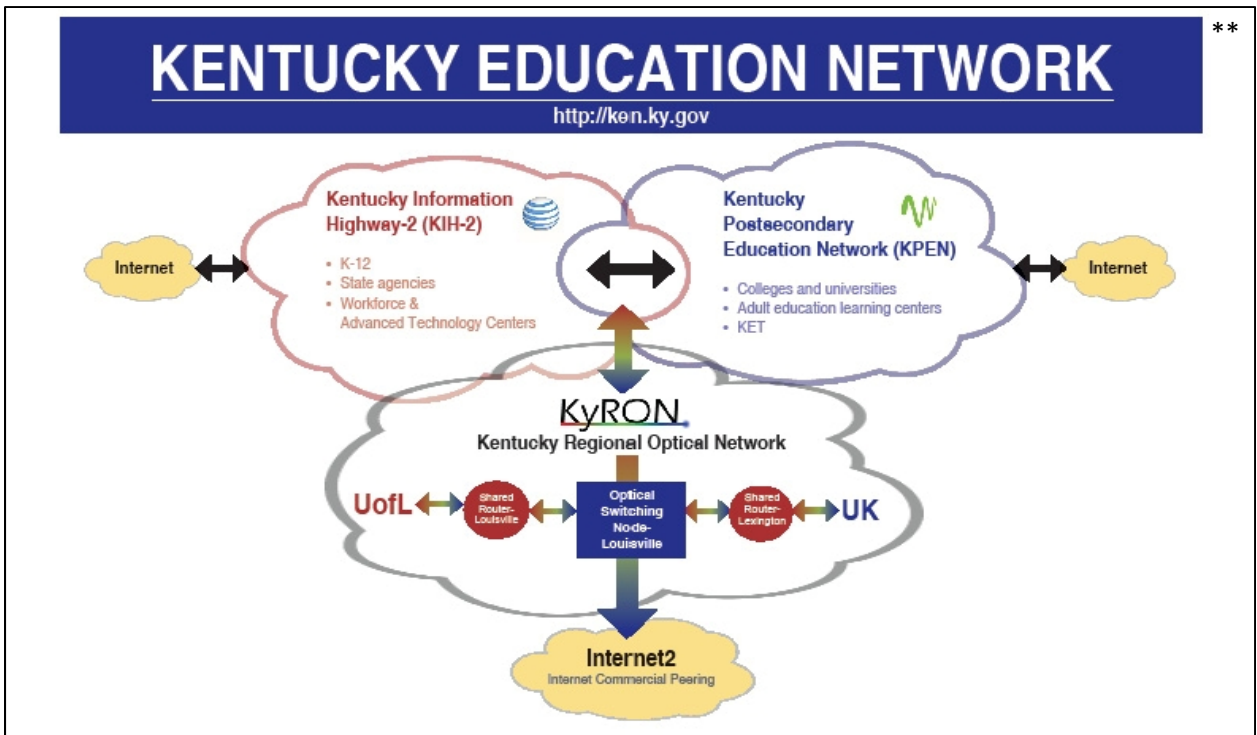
**

KENTUCKY EDUCATION NETWORK

http://ken.ky.gov

Internet

Kentucky Information Highway-2 (KIH-2)

- K-12
- State agencies
- Workforce & Advanced Technology Centers

Kentucky Postsecondary Education Network (KPEN)

- Colleges and universities
- Adult education learning centers
- KET

Internet

KyRON

Kentucky Regional Optical Network

UofL

Shared Router-Louisville

Optical Switching Node-Louisville

Shared Router-Lexington

UK

Internet2

Internet Commercial Peering